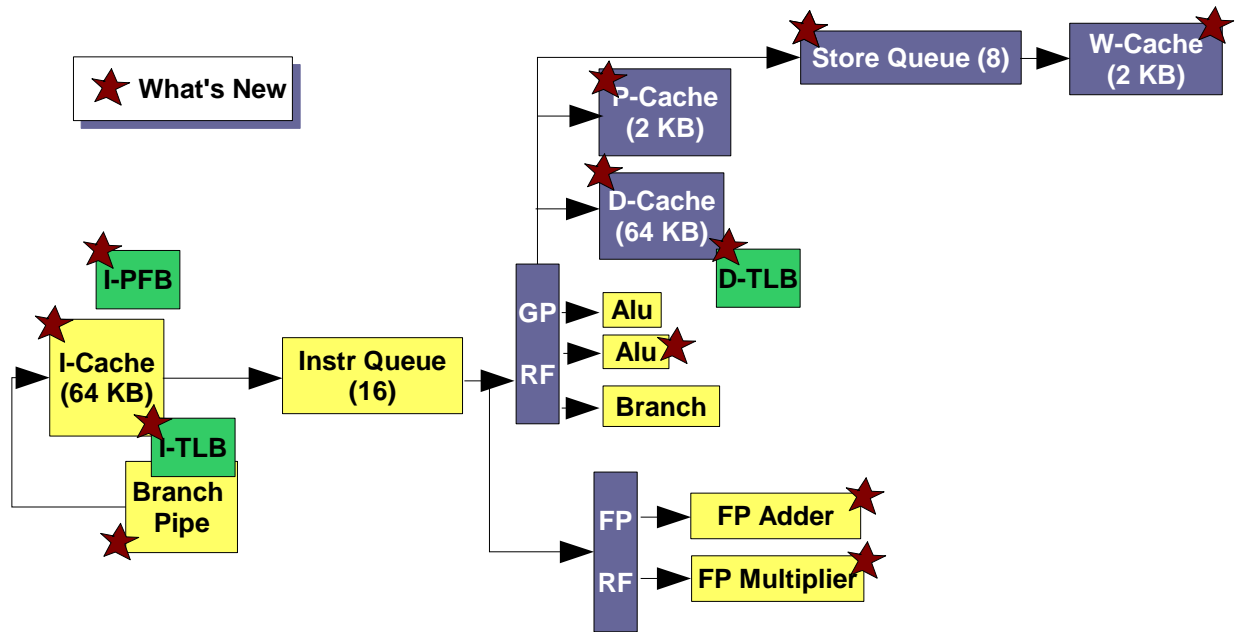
What's New

Store Queue (8)

W-Cache (2 KB)

P-Cache (2 KB)

D-Cache (64 KB)

D-TLB

I-PFB

I-Cache (64 KB)

I-TLB

Branch Pipe

Instr Queue (16)

GP RF

Alu

Alu

Branch

FP RF

FP Adder

FP Multiplier